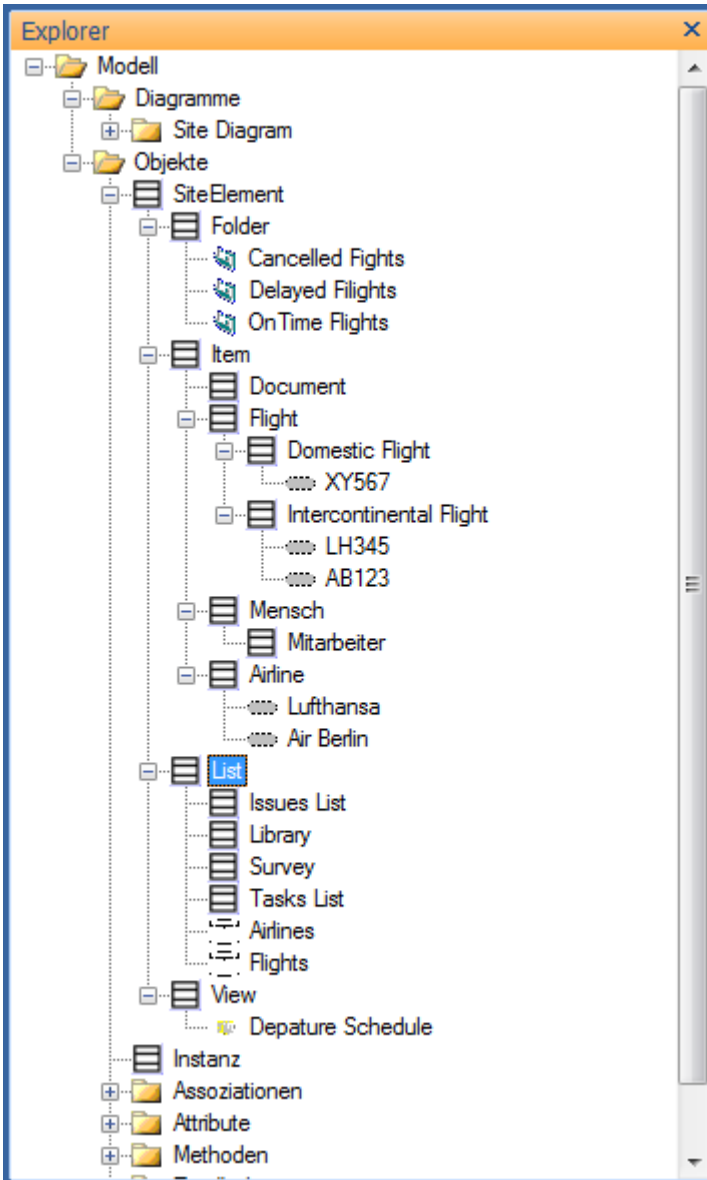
Explorer ×

Modell
Diagramme
Site Diagram
Objekte
SiteElement
Folder
Cancelled Fights
Delayed Filights
OnTime Flights
Item
Document
Flight
Domestic Flight
XY567
Intercontinental Flight
LH345
AB123
Mensch
Mitarbeiter
Airline
Lufthansa
Air Berlin
List
Issues List
Library
Survey
Tasks List
Airlines
Flights
View
Depature Schedule
Instanz
Assoziationen
Attribute
Methoden
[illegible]